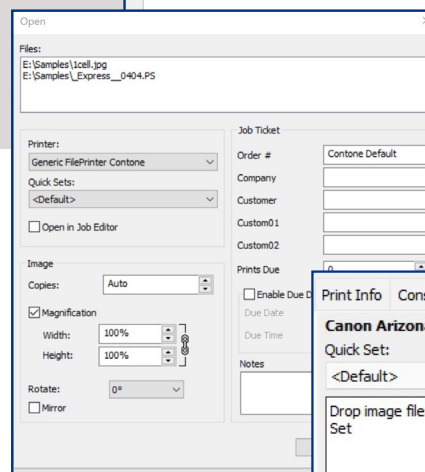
Open

Files:
E:\Samples\1cell.jpg
E:\Samples\_Express__0404.PS

Printer:
Generic FilePrinter Contone
Quick Sets:
<Default>
Open in Job Editor

Image
Copies: Auto
Magnification
Width: 100%
Height: 100%
Rotate: 0°
Mirror

Job Ticket
Order # Contone Default
Company
Customer
Custom01
Custom02
Prints Due 0
Enable Due D
Due Date
Due Time
Notes

Print Info Cons
Canon Arizona
Quick Set:
<Default>
Drop image file
Set